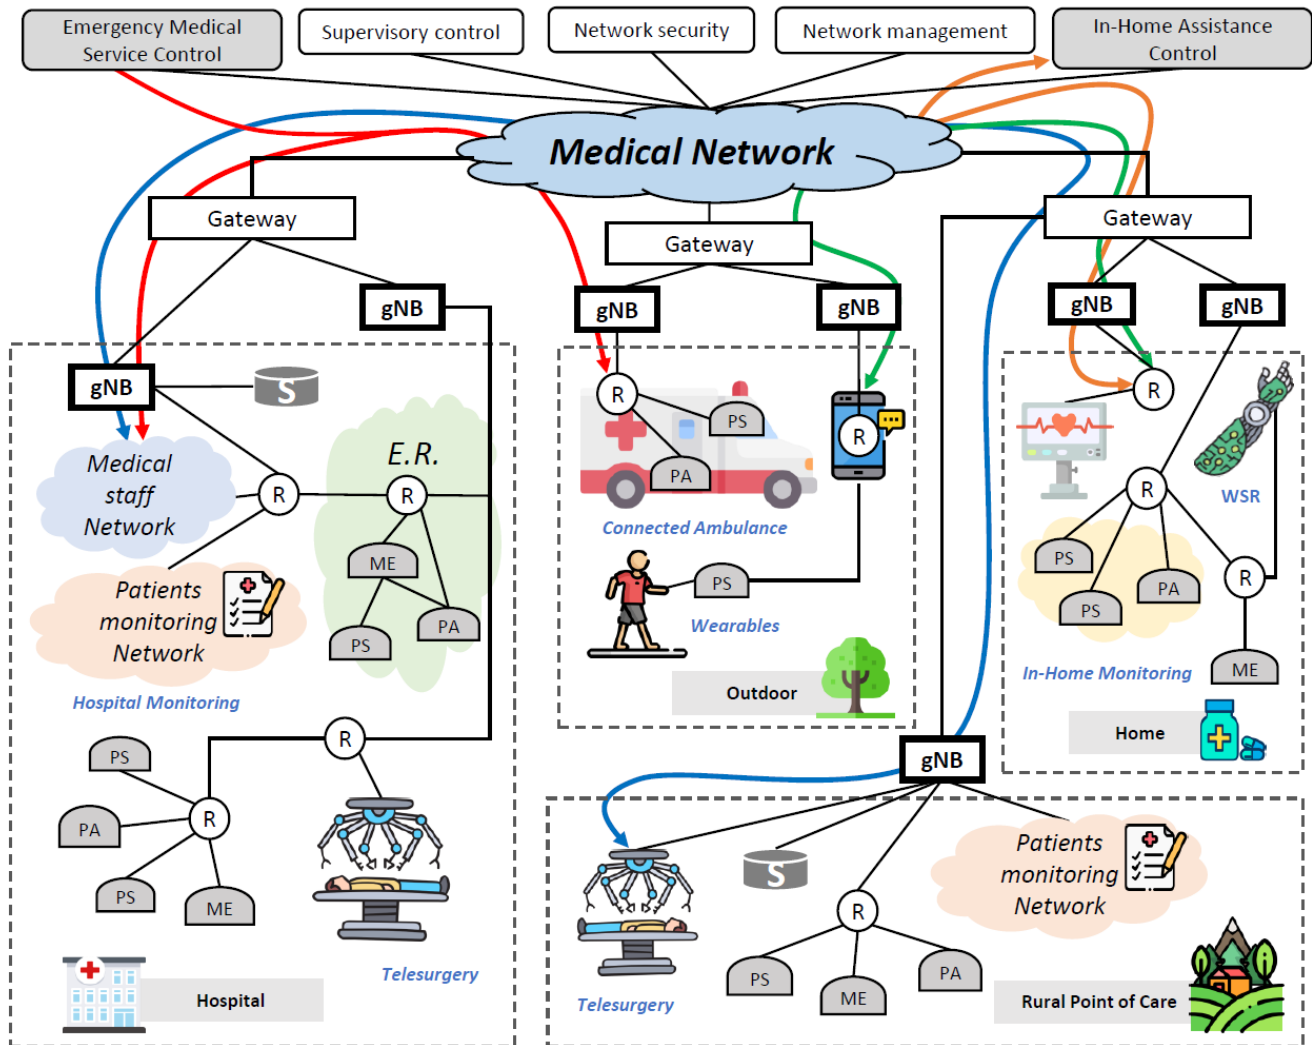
Emergency Medical Service Control

Supervisory control

Network security

Network management

In-Home Assistance Control

Medical Network

Gateway

Gateway

Gateway

gNB

gNB

gNB

gNB

gNB

gNB

S

Medical staff Network

R

E.R.

R

ME

PA

PS

Patients monitoring Network

Hospital Monitoring

R

PS

PA

R

PS

ME

Hospital

Telesurgery

R

PS

PA

Connected Ambulance

R

PS

Wearables

Outdoor

R

R

WSR

PS

PA

PS

R

In-Home Monitoring

ME

Home

gNB

S

Patients monitoring Network

R

PS

ME

PA

Telesurgery

Rural Point of Care